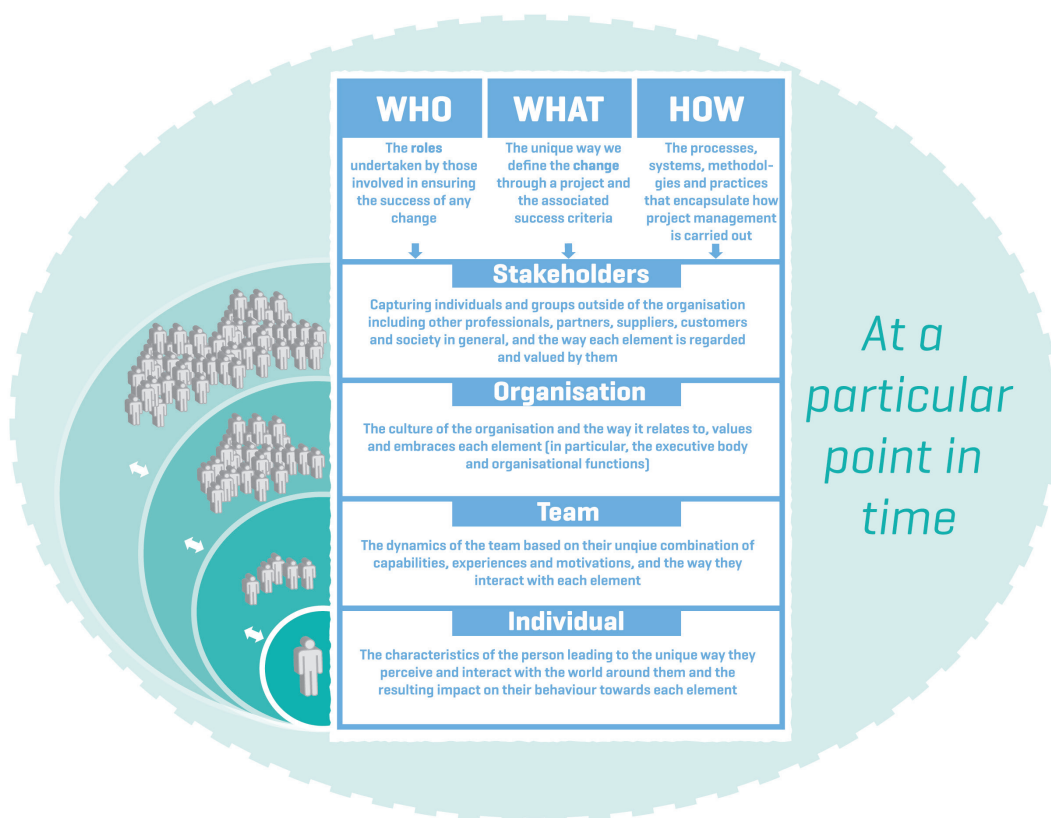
WHO

The roles undertaken by those involved in ensuring the success of any change

WHAT

The unique way we define the change through a project and the associated success criteria

HOW

The processes, systems, methodologies and practices that encapsulate how project management is carried out

Stakeholders

Capturing individuals and groups outside of the organisation including other professionals, partners, suppliers, customers and society in general, and the way each element is regarded and valued by them

Organisation

The culture of the organisation and the way it relates to, values and embraces each element (in particular, the executive body and organisational functions)

Team

The dynamics of the team based on their unqiue combination of capabilities, experiences and motivations, and the way they interact with each element

Individual

The characteristics of the person leading to the unique way they perceive and interact with the world around them and the resulting impact on their behaviour towards each element

At a particular point in time